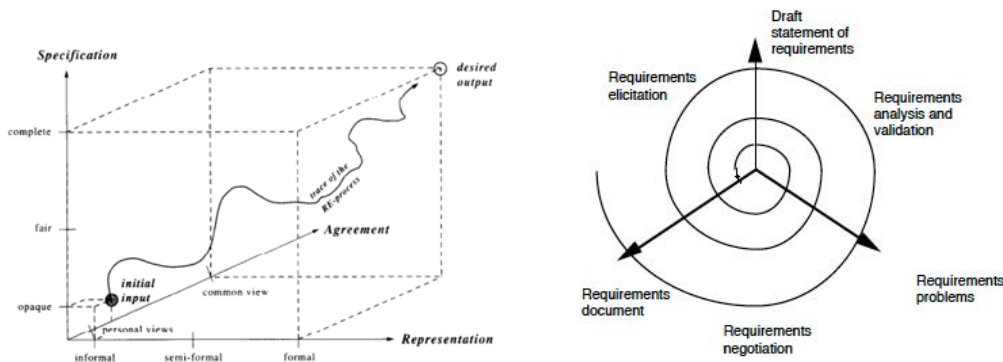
Specification

desired output

complete

trace of the RE-process

fair

Agreement

initial input

common view

opaque

personal views

Representation

informal

semi-formal

formal

Draft statement of requirements

Requirements elicitation

Requirements analysis and validation

Requirements problems

Requirements document

Requirements negotiation